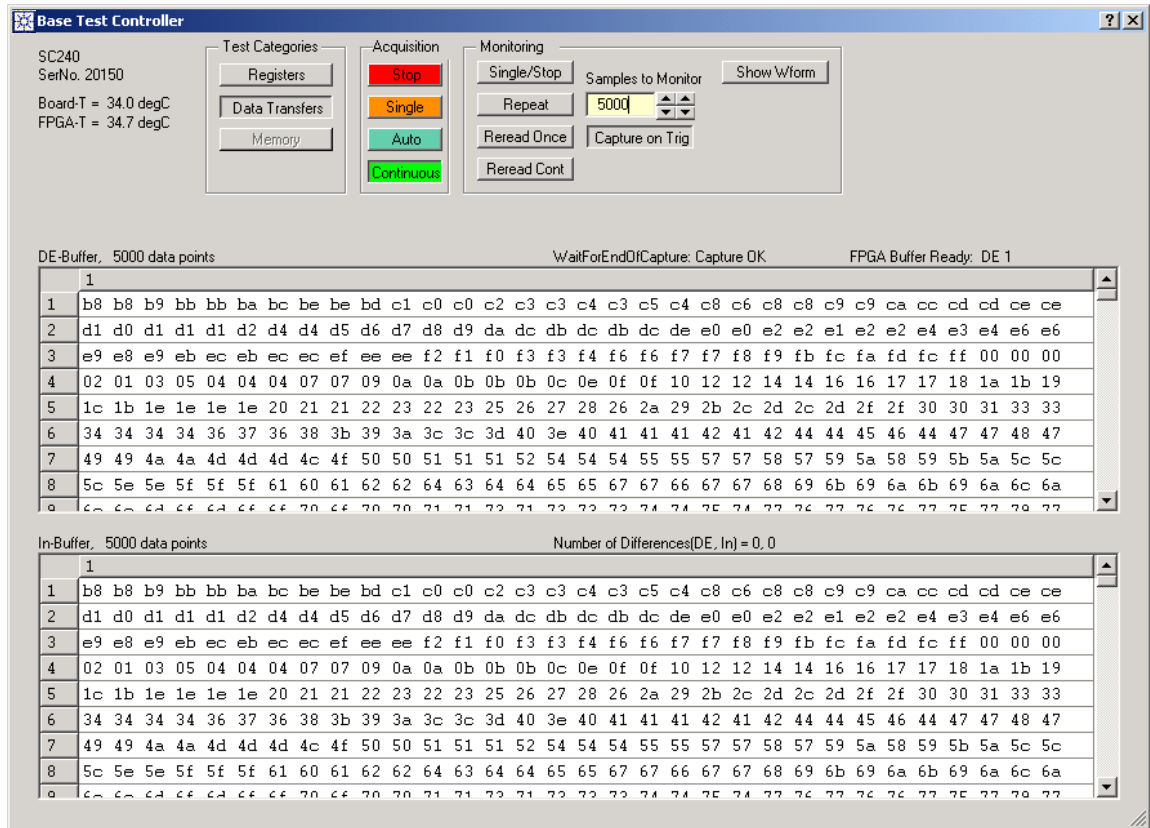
Base Test Controller

?

SC240
SerNo. 20150

Board-T = 34.0 degC
FPGA-T = 34.7 degC

Test Categories
Registers
Data Transfers
Memory

Acquisition
Stop
Single
Auto
Continuous

Monitoring
Single/Stop
Repeat
Reread Once
Reread Cont
Samples to Monitor
5000
Capture on Trig
Show Wform

DE-Buffer, 5000 data points

WaitForEndOfCapture: Capture OK

FPGA Buffer Ready: DE 1

| | 1 |
|---|---|
| 1 | b8 b8 b9 bb bb ba bc be be bd c1 c0 c0 c2 c3 c3 c4 c3 c5 c4 c8 c6 c8 c8 c9 c9 ca cc cd cd ce ce |
| 2 | d1 d0 d1 d1 d1 d2 d4 d4 d5 d6 d7 d8 d9 da dc db dc db dc de e0 e0 e2 e2 e1 e2 e2 e4 e3 e4 e6 e6 |
| 3 | e9 e8 e9 eb ec eb ec ec ef ee ee f2 f1 f0 f3 f3 f4 f6 f6 f7 f7 f8 f9 fb fc fa fd fc ff 00 00 00 |
| 4 | 02 01 03 05 04 04 04 07 07 09 0a 0a 0b 0b 0b 0c 0e 0f 0f 10 12 12 14 14 16 16 17 17 18 1a 1b 19 |
| 5 | 1c 1b 1e 1e 1e 1e 20 21 21 22 23 22 23 25 26 27 28 26 2a 29 2b 2c 2d 2c 2d 2f 2f 30 30 31 33 33 |
| 6 | 34 34 34 34 36 37 36 38 3b 39 3a 3c 3c 3d 40 3e 40 41 41 41 42 41 42 44 44 45 46 44 47 47 48 47 |
| 7 | 49 49 4a 4a 4d 4d 4d 4c 4f 50 50 51 51 51 52 54 54 54 55 55 57 57 58 57 59 5a 58 59 5b 5a 5c 5c |
| 8 | 5c 5e 5e 5f 5f 5f 61 60 61 62 62 64 63 64 64 65 65 67 67 66 67 67 68 69 6b 69 6a 6b 69 6a 6c 6a |
| 9 | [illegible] |

In-Buffer, 5000 data points

Number of Differences(DE, In) = 0, 0

| | 1 |
|---|---|
| 1 | b8 b8 b9 bb bb ba bc be be bd c1 c0 c0 c2 c3 c3 c4 c3 c5 c4 c8 c6 c8 c8 c9 c9 ca cc cd cd ce ce |
| 2 | d1 d0 d1 d1 d1 d2 d4 d4 d5 d6 d7 d8 d9 da dc db dc db dc de e0 e0 e2 e2 e1 e2 e2 e4 e3 e4 e6 e6 |
| 3 | e9 e8 e9 eb ec eb ec ec ef ee ee f2 f1 f0 f3 f3 f4 f6 f6 f7 f7 f8 f9 fb fc fa fd fc ff 00 00 00 |
| 4 | 02 01 03 05 04 04 04 07 07 09 0a 0a 0b 0b 0b 0c 0e 0f 0f 10 12 12 14 14 16 16 17 17 18 1a 1b 19 |
| 5 | 1c 1b 1e 1e 1e 1e 20 21 21 22 23 22 23 25 26 27 28 26 2a 29 2b 2c 2d 2c 2d 2f 2f 30 30 31 33 33 |
| 6 | 34 34 34 34 36 37 36 38 3b 39 3a 3c 3c 3d 40 3e 40 41 41 41 42 41 42 44 44 45 46 44 47 47 48 47 |
| 7 | 49 49 4a 4a 4d 4d 4d 4c 4f 50 50 51 51 51 52 54 54 54 55 55 57 57 58 57 59 5a 58 59 5b 5a 5c 5c |
| 8 | 5c 5e 5e 5f 5f 5f 61 60 61 62 62 64 63 64 64 65 65 67 67 66 67 67 68 69 6b 69 6a 6b 69 6a 6c 6a |
| 9 | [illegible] |